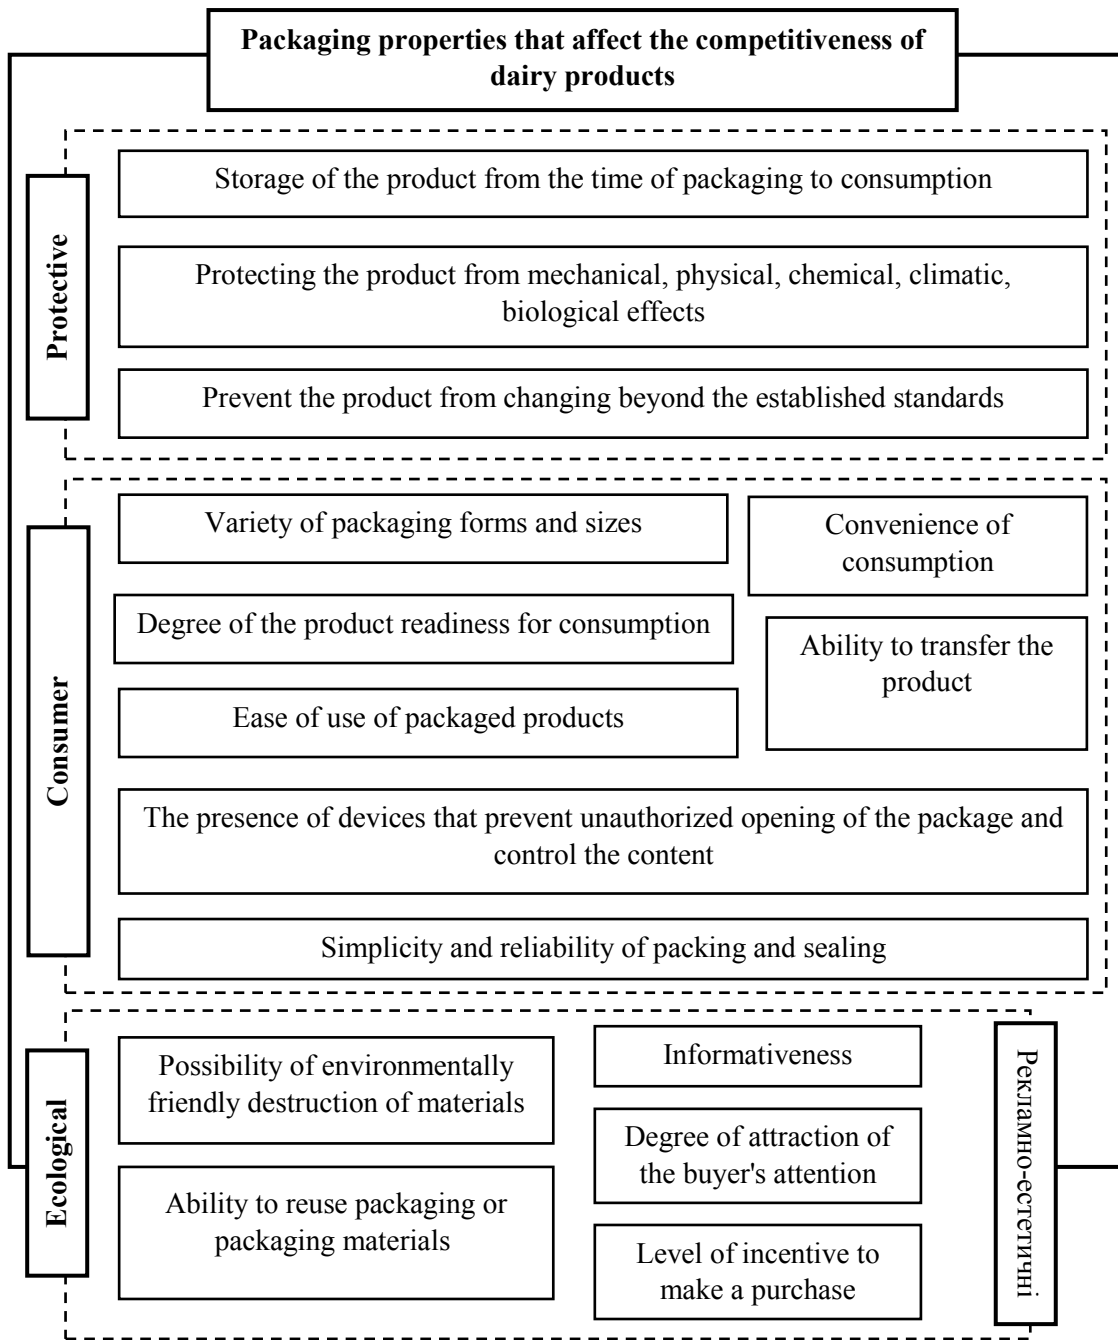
Packaging properties that affect the competitiveness of dairy products

Protective

Storage of the product from the time of packaging to consumption

Protecting the product from mechanical, physical, chemical, climatic, biological effects

Prevent the product from changing beyond the established standards

Consumer

Variety of packaging forms and sizes

Convenience of consumption

Degree of the product readiness for consumption

Ability to transfer the product

Ease of use of packaged products

The presence of devices that prevent unauthorized opening of the package and control the content

Simplicity and reliability of packing and sealing

Ecological

Possibility of environmentally friendly destruction of materials

Ability to reuse packaging or packaging materials

Informativeness

Degree of attraction of the buyer's attention

Level of incentive to make a purchase

Рекламно-естетичні